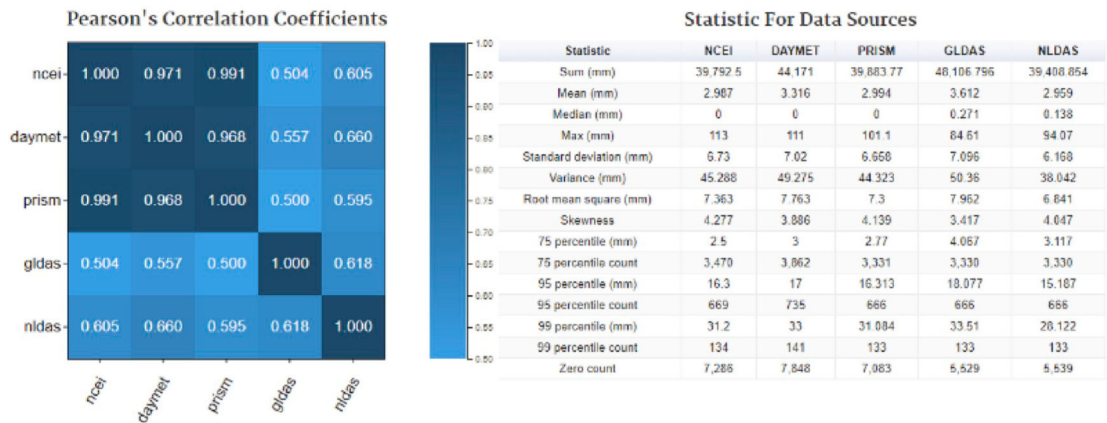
Pearson's Correlation Coefficients

| | ncei | daymet | prism | gldas | nldas |
|---|---|---|---|---|---|
| ncei | 1.000 | 0.971 | 0.991 | 0.504 | 0.605 |
| daymet | 0.971 | 1.000 | 0.968 | 0.557 | 0.660 |
| prism | 0.991 | 0.968 | 1.000 | 0.500 | 0.595 |
| gldas | 0.504 | 0.557 | 0.500 | 1.000 | 0.618 |
| nldas | 0.605 | 0.660 | 0.595 | 0.618 | 1.000 |

1.00 0.95 0.90 0.85 0.80 0.75 0.70 0.65 0.60 0.55 0.50

Statistic For Data Sources

| Statistic | NCEI | DAYMET | PRISM | GLDAS | NLDAS |
|---|---|---|---|---|---|
| Sum (mm) | 39,792.5 | 44,171 | 39,883.77 | 48,106.796 | 39,408.854 |
| Mean (mm) | 2.987 | 3.316 | 2.994 | 3.612 | 2.959 |
| Median (mm) | 0 | 0 | 0 | 0.271 | 0.138 |
| Max (mm) | 113 | 111 | 101.1 | 84.61 | 94.07 |
| Standard deviation (mm) | 6.73 | 7.02 | 6.658 | 7.096 | 6.168 |
| Variance (mm) | 45.288 | 49.275 | 44.323 | 50.36 | 38.042 |
| Root mean square (mm) | 7.363 | 7.763 | 7.3 | 7.962 | 6.841 |
| Skewness | 4.277 | 3.886 | 4.139 | 3.417 | 4.047 |
| 75 percentile (mm) | 2.5 | 3 | 2.77 | 4.067 | 3.117 |
| 75 percentile count | 3,470 | 3,862 | 3,331 | 3,330 | 3,330 |
| 95 percentile (mm) | 16.3 | 17 | 16.313 | 18.077 | 15.187 |
| 95 percentile count | 669 | 735 | 666 | 666 | 666 |
| 99 percentile (mm) | 31.2 | 33 | 31.084 | 33.51 | 28.122 |
| 99 percentile count | 134 | 141 | 133 | 133 | 133 |
| Zero count | 7,286 | 7,848 | 7,083 | 5,629 | 5,539 |